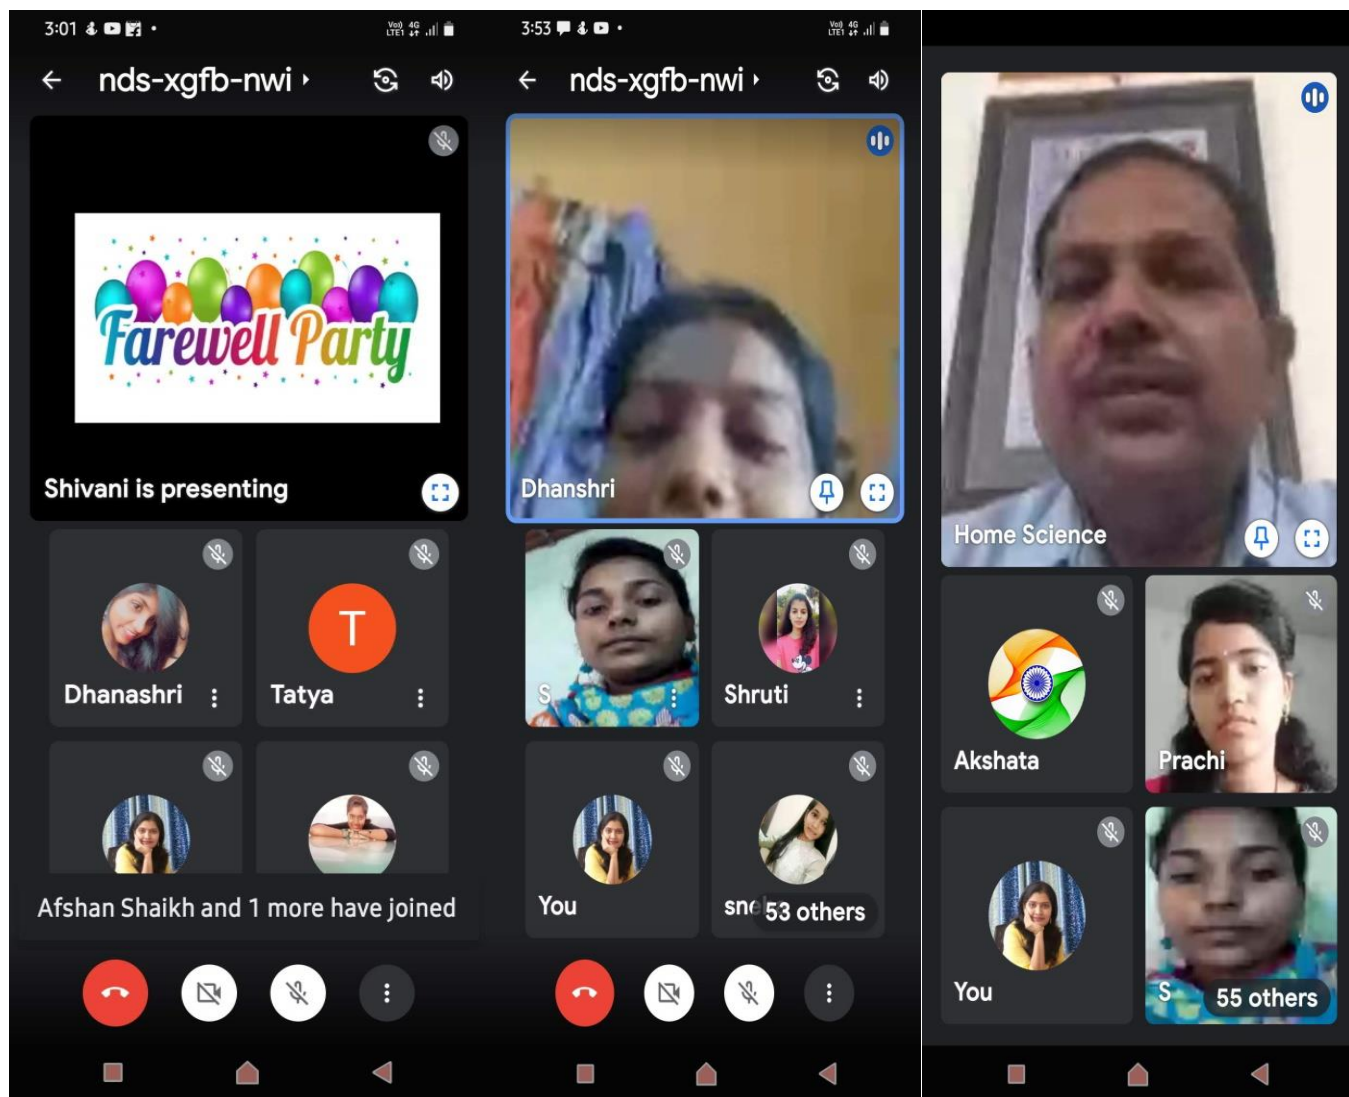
3:01

Vo) 4G LTE1

nds-xgfb-nwi

Farewell Party

Shivani is presenting

T

Dhanashri

Tatya

Afshan Shaikh and 1 more have joined

3:53

Vo) 4G LTE1

nds-xgfb-nwi

Dhanshri

S

Shruti

You

sn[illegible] 53 others

Home Science

Akshata

Prachi

You

S 55 others